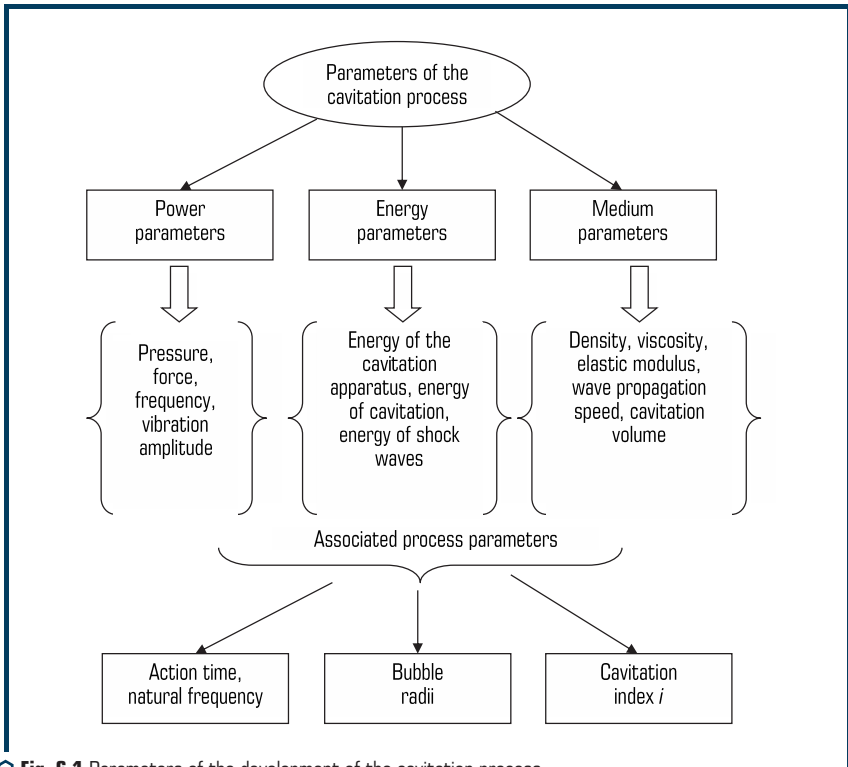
Parameters of the cavitation process

Power parameters

Energy parameters

Medium parameters

Pressure, force, frequency, vibration amplitude

Energy of the cavitation apparatus, energy of cavitation, energy of shock waves

Density, viscosity, elastic modulus, wave propagation speed, cavitation volume

Associated process parameters

Action time, natural frequency

Bubble radii

Cavitation index $i$

Fig. 6.1 Parameters of the development of the cavitation process